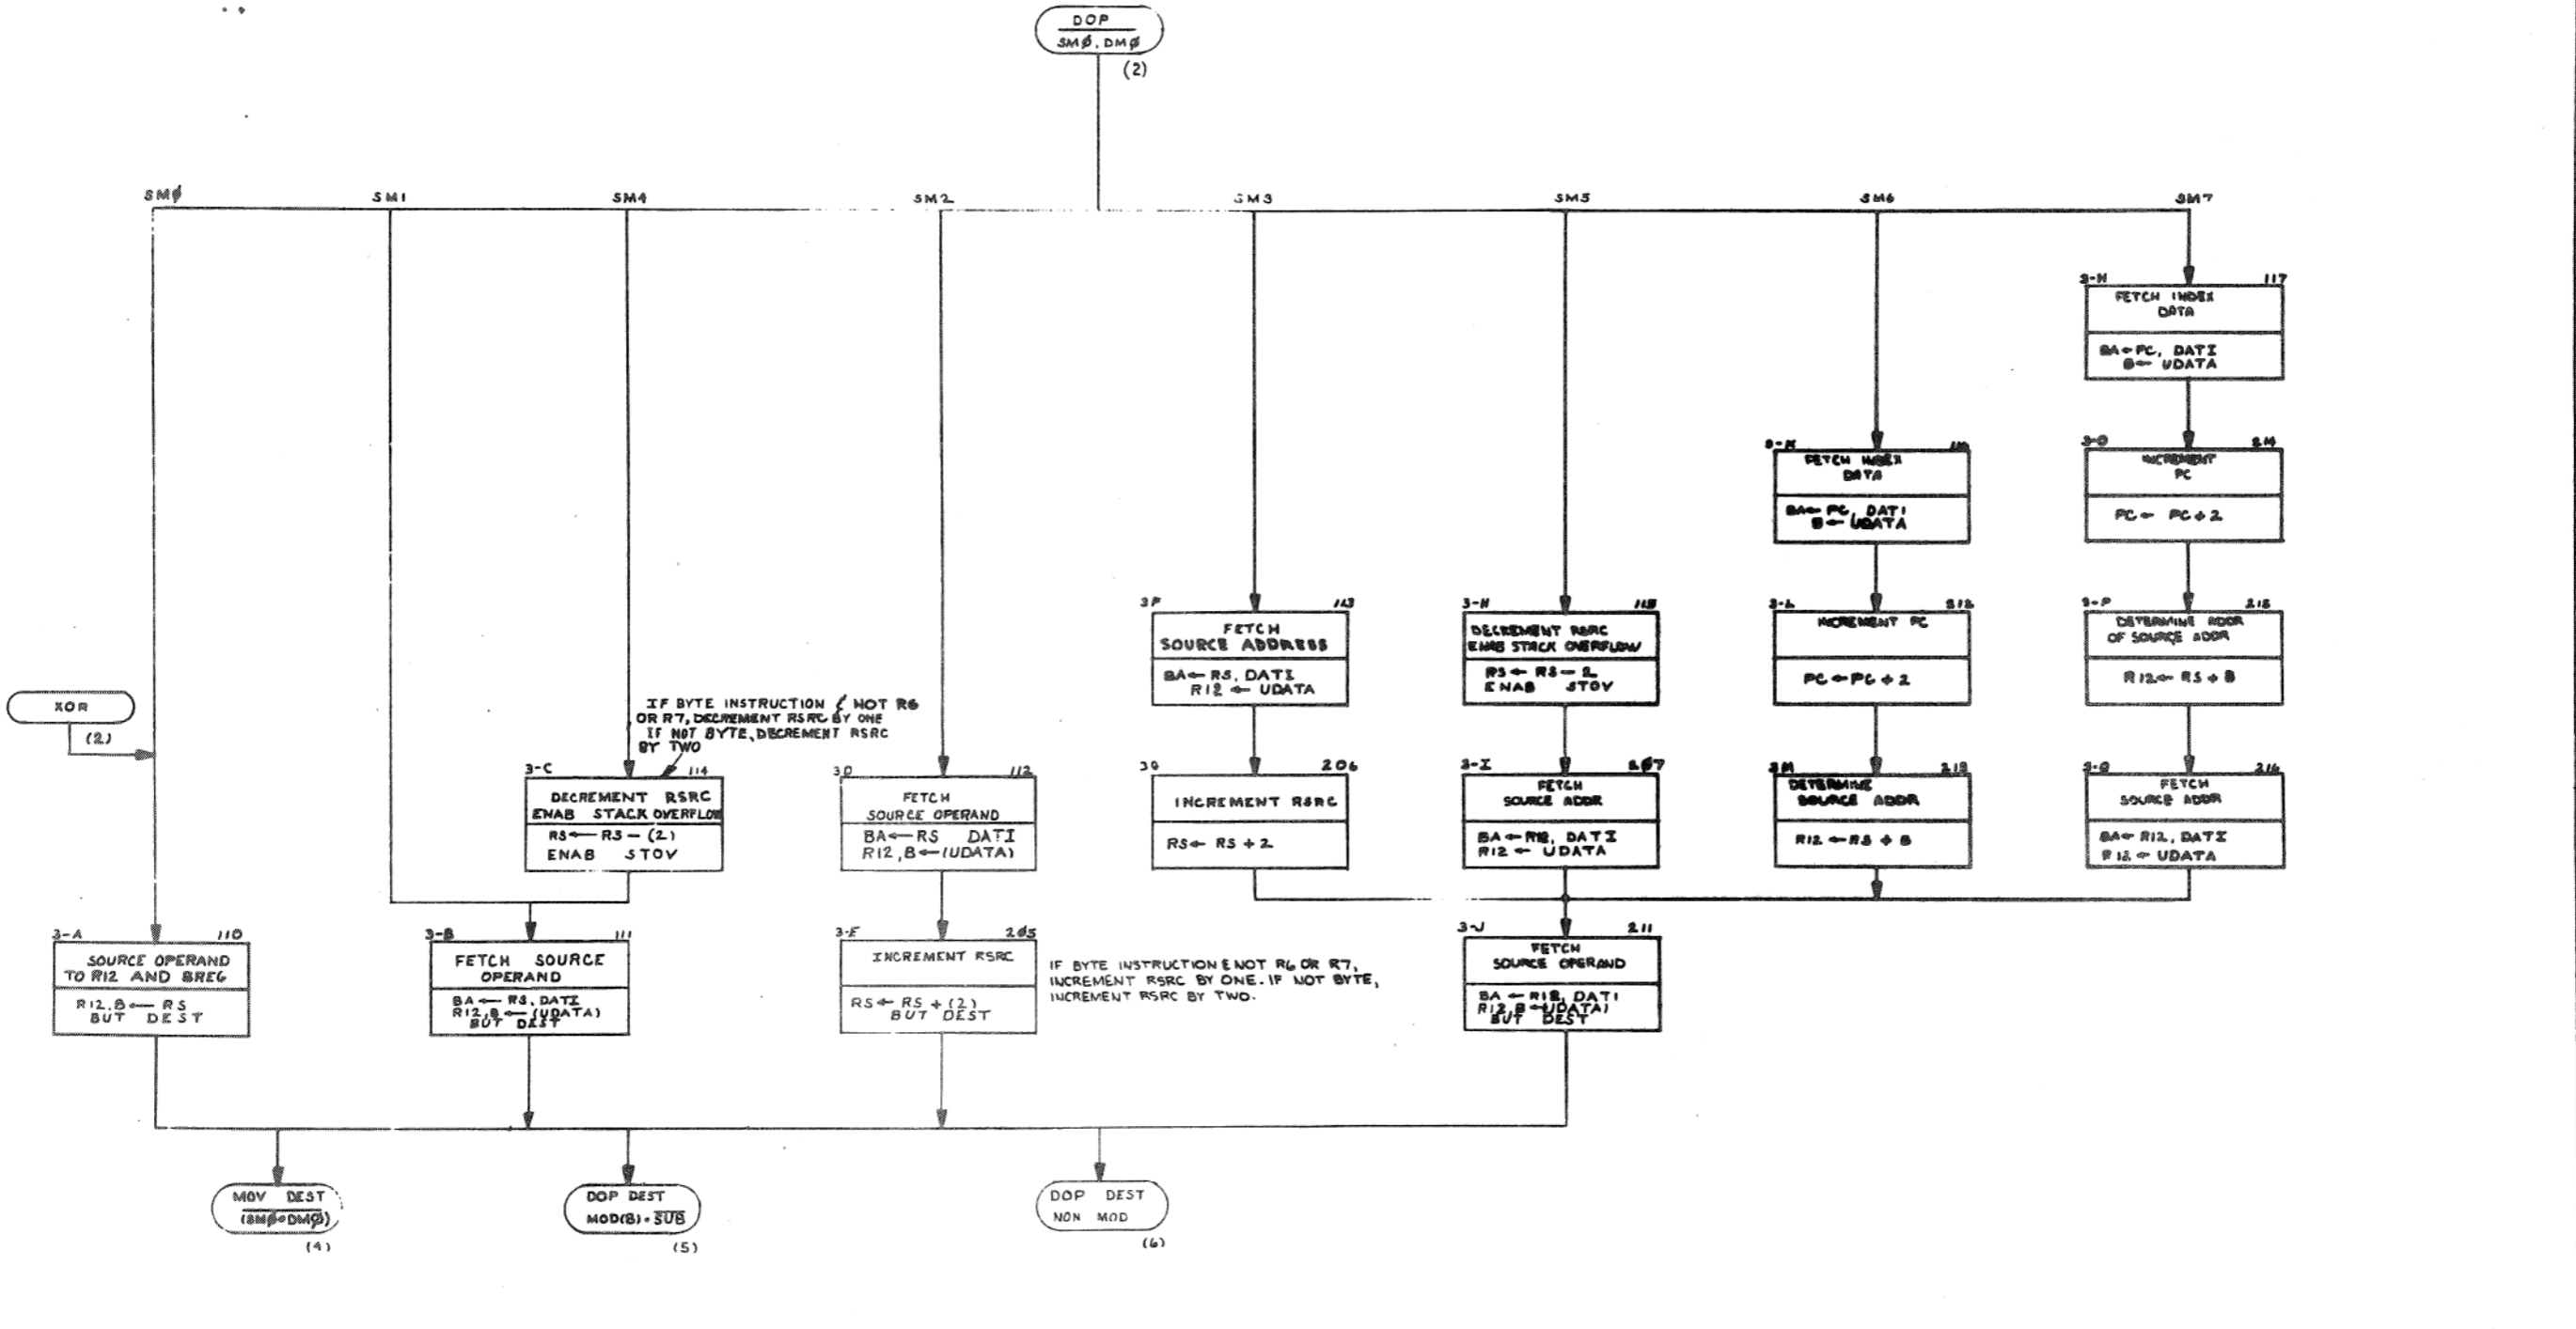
DOP
$\overline{SM\emptyset \cdot DM\emptyset}$
(2)

SMØ SM1 SM4 SM2 SM3 SM5 SM6 SM7

3-N 117
FETCH INDEX DATA
BA←PC, DATI
B← UDATA

3-K 116
FETCH INDEX DATA
BA←PC, DATI
B← UDATA

3-O 214
INCREMENT PC
PC ← PC+2

3F 113
FETCH SOURCE ADDRESS
BA← RS, DATI
R12 ← UDATA

3-H 115
DECREMENT RSRC
ENAB STACK OVERFLOW
RS ← RS − 2
ENAB STOV

3-L 212
INCREMENT PC
PC ← PC + 2

3-P 215
DETERMINE ADDR OF SOURCE ADDR
R12← RS + B

XOR
(2)

IF BYTE INSTRUCTION & NOT R6 OR R7, DECREMENT RSRC BY ONE IF NOT BYTE, DECREMENT RSRC BY TWO

3-C 114
DECREMENT RSRC
ENAB STACK OVERFLOW
RS ← RS − (2)
ENAB STOV

3D 112
FETCH SOURCE OPERAND
BA←RS DATI
R12,B←(UDATA)

3G 206
INCREMENT RSRC
RS← RS + 2

3-I 207
FETCH SOURCE ADDR
BA←R12, DATI
R12 ← UDATA

3M 213
DETERMINE SOURCE ADDR
R12 ← RS + B

3-Q 216
FETCH SOURCE ADDR
BA← R12, DATI
R12 ← UDATA

3-A 110
SOURCE OPERAND TO R12 AND BREG
R12,B ← RS
BUT DEST

3-B 111
FETCH SOURCE OPERAND
BA ← RS, DATI
R12,B ← (UDATA)
BUT DEST

3-E 205
INCREMENT RSRC
RS ← RS + (2)
BUT DEST

IF BYTE INSTRUCTION & NOT R6 OR R7, INCREMENT RSRC BY ONE. IF NOT BYTE, INCREMENT RSRC BY TWO.

3-J 211
FETCH SOURCE OPERAND
BA ← R12, DATI
R12,B←(UDATA)
BUT DEST

MOV DEST
$\overline{(SM\emptyset \cdot DM\emptyset)}$
(4)

DOP DEST
MOD(B)·$\overline{SUB}$
(5)

DOP DEST
NON MOD
(6)